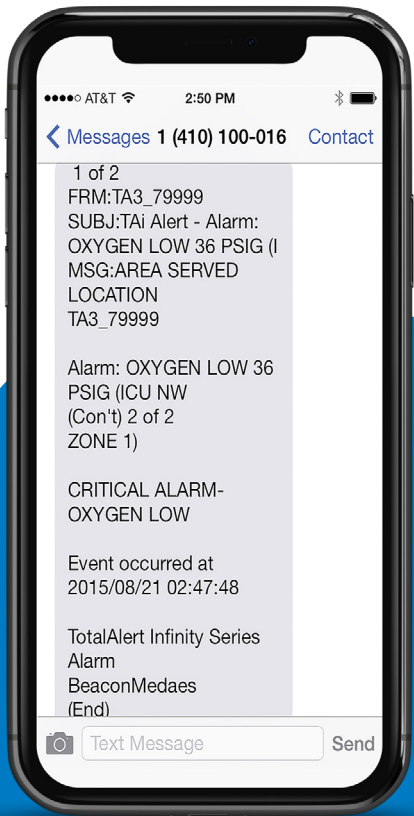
●●●●○ AT&T 2:50 PM

Messages 1 (410) 100-016 Contact

1 of 2
FRM:TA3_79999
SUBJ:TAi Alert - Alarm: OXYGEN LOW 36 PSIG (I
MSG:AREA SERVED LOCATION
TA3_79999

Alarm: OXYGEN LOW 36 PSIG (ICU NW
(Con't) 2 of 2
ZONE 1)

CRITICAL ALARM-OXYGEN LOW

Event occurred at 2015/08/21 02:47:48

TotalAlert Infinity Series Alarm
BeaconMedaes
(End)

Text Message Send